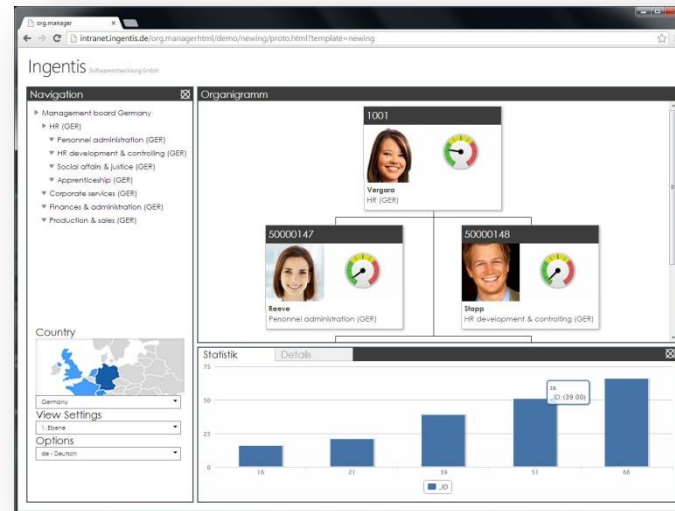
org.manager

intranet.ingentis.de/org.managerhtml/demo/newing/proto.html?template=newing

Ingentis Softwareentwicklung GmbH

Navigation

Management board Germany
HR (GER)
Personnel administration (GER)
HR development & controlling (GER)
Social affairs & justice (GER)
Apprenticeship (GER)
Corporate services (GER)
Finances & administration (GER)
Production & sales (GER)

Country

Germany

View Settings

1. Ebene

Options

de - Deutsch

Organigramm

1001

Vergara
HR (GER)

50000147

Reeve
Personnel administration (GER)

50000148

Stapp
HR development & controlling (GER)

Statistik | Details

75
50
25
0

16 | 21 | 39 | 51 | 66

39
JD: (39.00)

JD